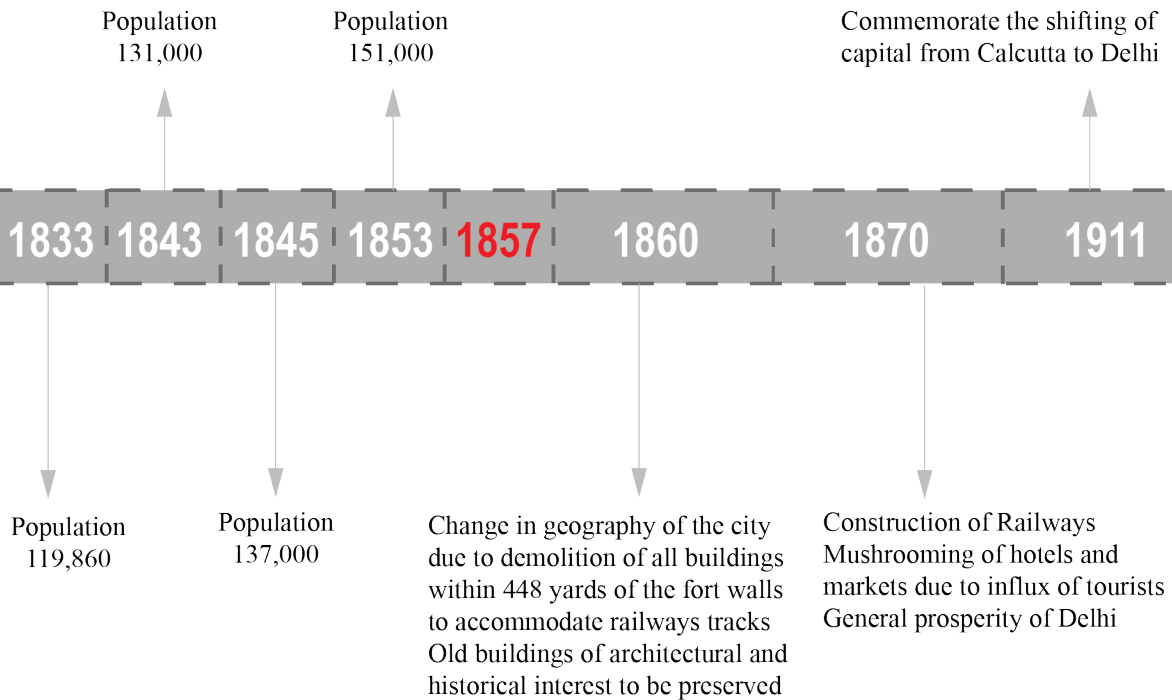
Population
131,000

Population
151,000

Commemorate the shifting of capital from Calcutta to Delhi

1833 1843 1845 1853 1857 1860 1870 1911

Population
119,860

Population
137,000

Change in geography of the city due to demolition of all buildings within 448 yards of the fort walls to accommodate railways tracks
Old buildings of architectural and historical interest to be preserved

Construction of Railways
Mushrooming of hotels and markets due to influx of tourists
General prosperity of Delhi